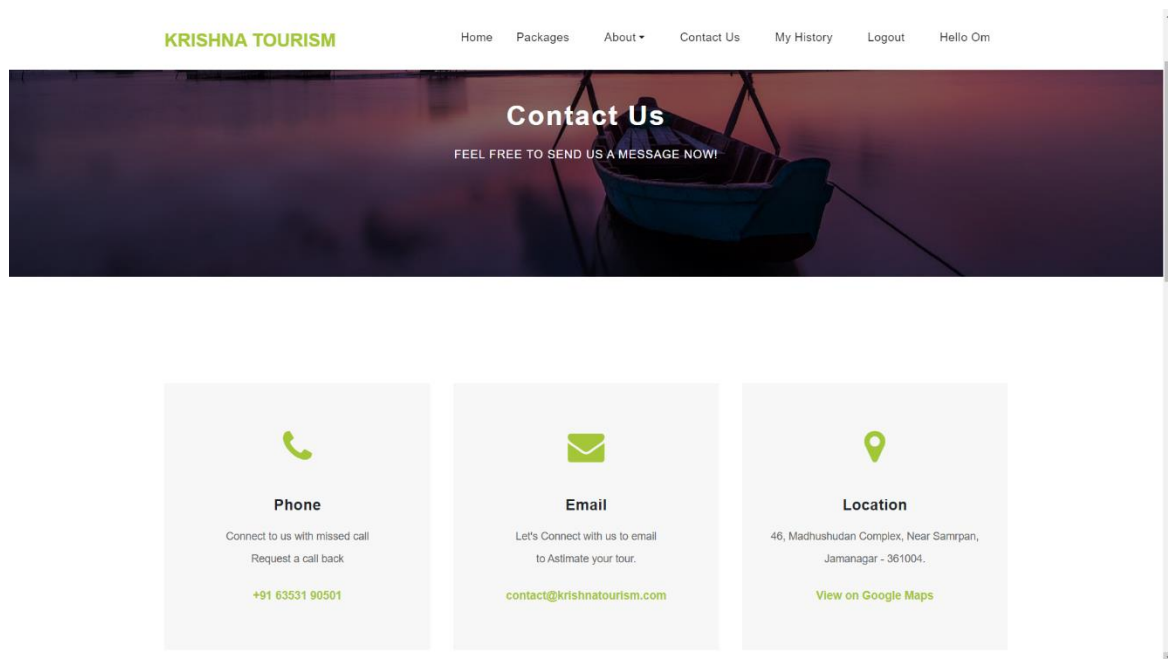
KRISHNA TOURISM

Home Packages About ▾ Contact Us My History Logout Hello Om

Contact Us

FEEL FREE TO SEND US A MESSAGE NOW!

Phone

Connect to us with missed call
Request a call back

+91 63531 90501

Email

Let's Connect with us to email
to Astimate your tour.

contact@krishnatourism.com

Location

46, Madhushudan Complex, Near Samrpan,
Jamanagar - 361004.

View on Google Maps